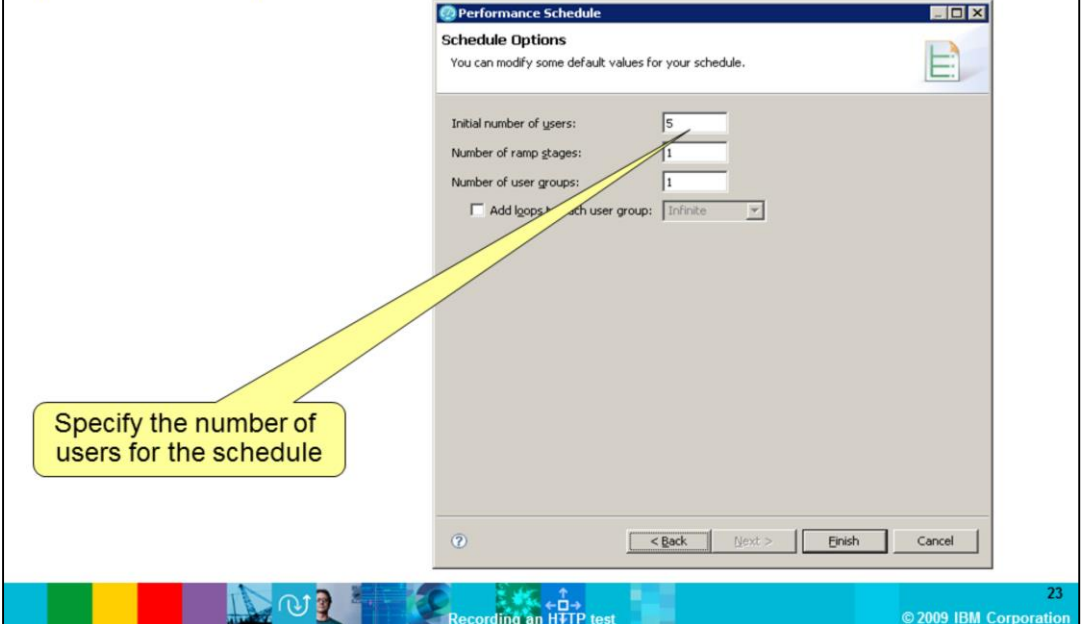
Performance Schedule

Schedule Options

You can modify some default values for your schedule.

Initial number of users: 5

Number of ramp stages: 1

Number of user groups: 1

Add loops t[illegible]ch user group: Infinite

Specify the number of users for the schedule

< Back Next > Finish Cancel

Recording an HTTP test

23

© 2009 IBM Corporation